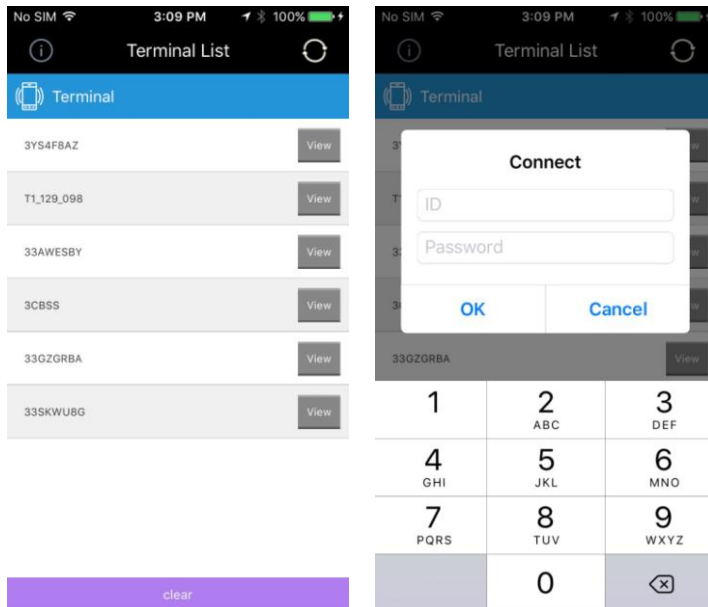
No SIM 3:09 PM 100%

Terminal List

Terminal

3YS4F8AZ View

T1_129_098 View

33AWESBY View

3CBSS View

33GZGRBA View

33SKWU8G View

clear

No SIM 3:09 PM 100%

Terminal List

Terminal

Connect

ID

Password

OK Cancel

33GZGRBA View

1
2 ABC
3 DEF
4 GHI
5 JKL
6 MNO
7 PQRS
8 TUV
9 WXYZ
0